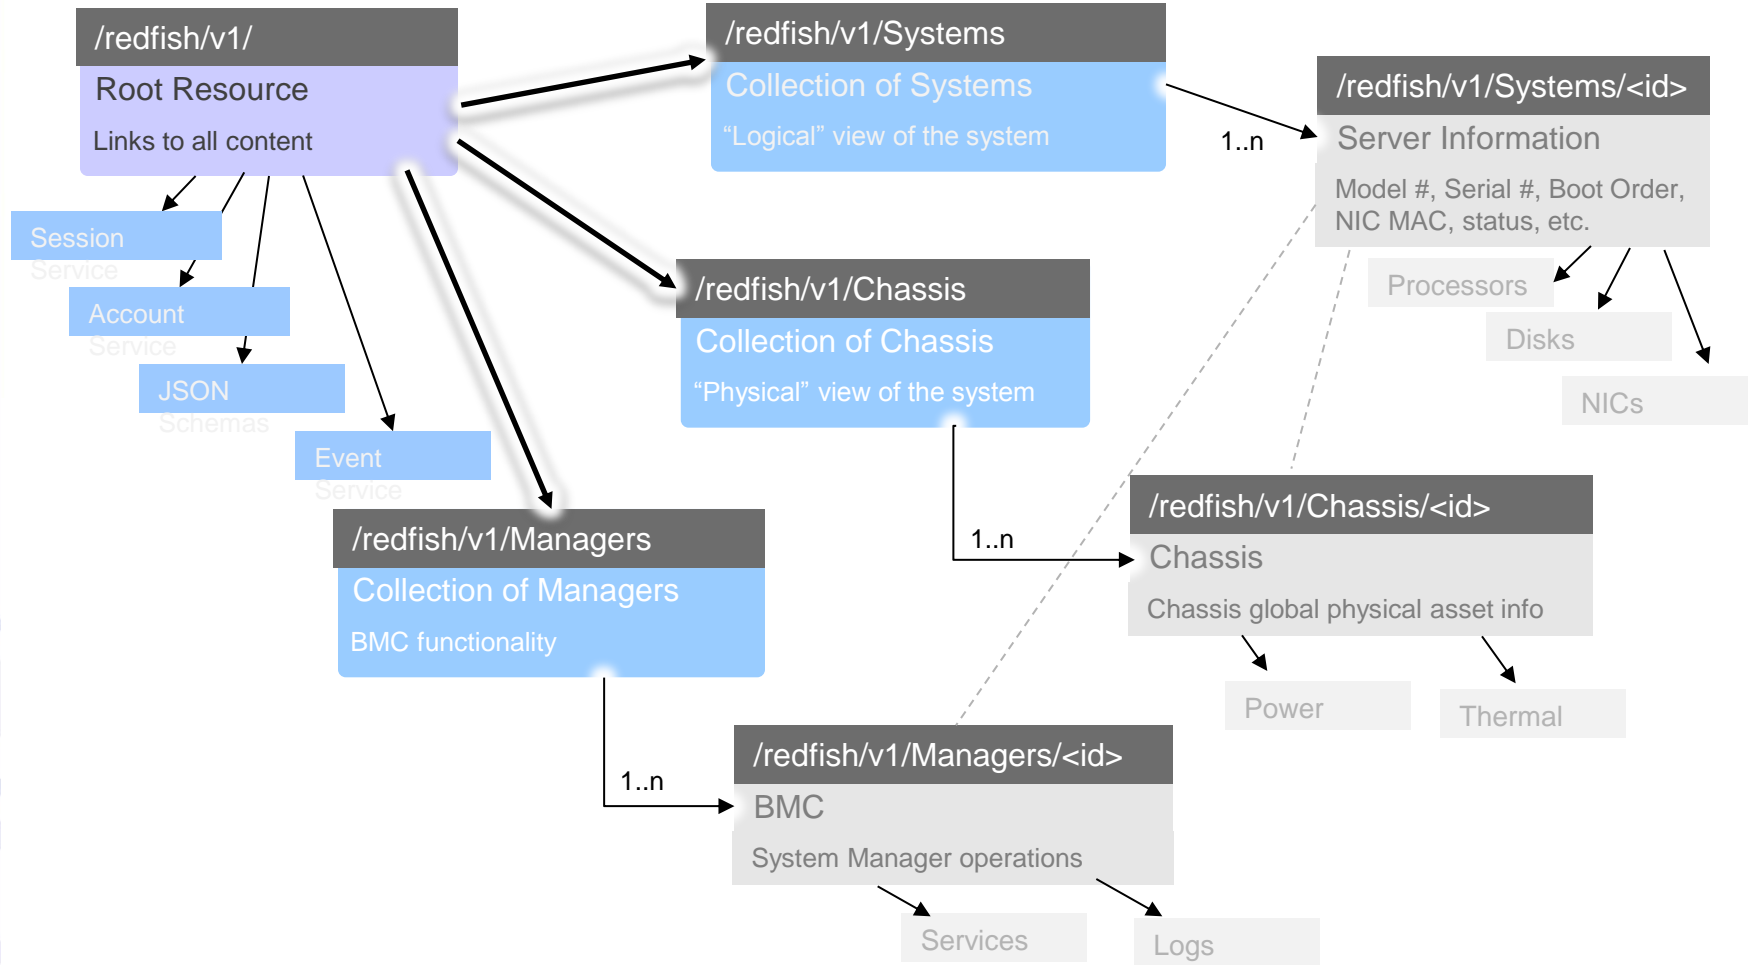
/redfish/v1/
Root Resource
Links to all content

Session Service

Account Service

JSON Schemas

Event Service

/redfish/v1/Systems
Collection of Systems
“Logical” view of the system

1..n

/redfish/v1/Systems/<id>
Server Information
Model #, Serial #, Boot Order, NIC MAC, status, etc.

Processors

Disks

NICs

/redfish/v1/Chassis
Collection of Chassis
“Physical” view of the system

1..n

/redfish/v1/Chassis/<id>
Chassis
Chassis global physical asset info

Power

Thermal

/redfish/v1/Managers
Collection of Managers
BMC functionality

1..n

/redfish/v1/Managers/<id>
BMC
System Manager operations

Services

Logs